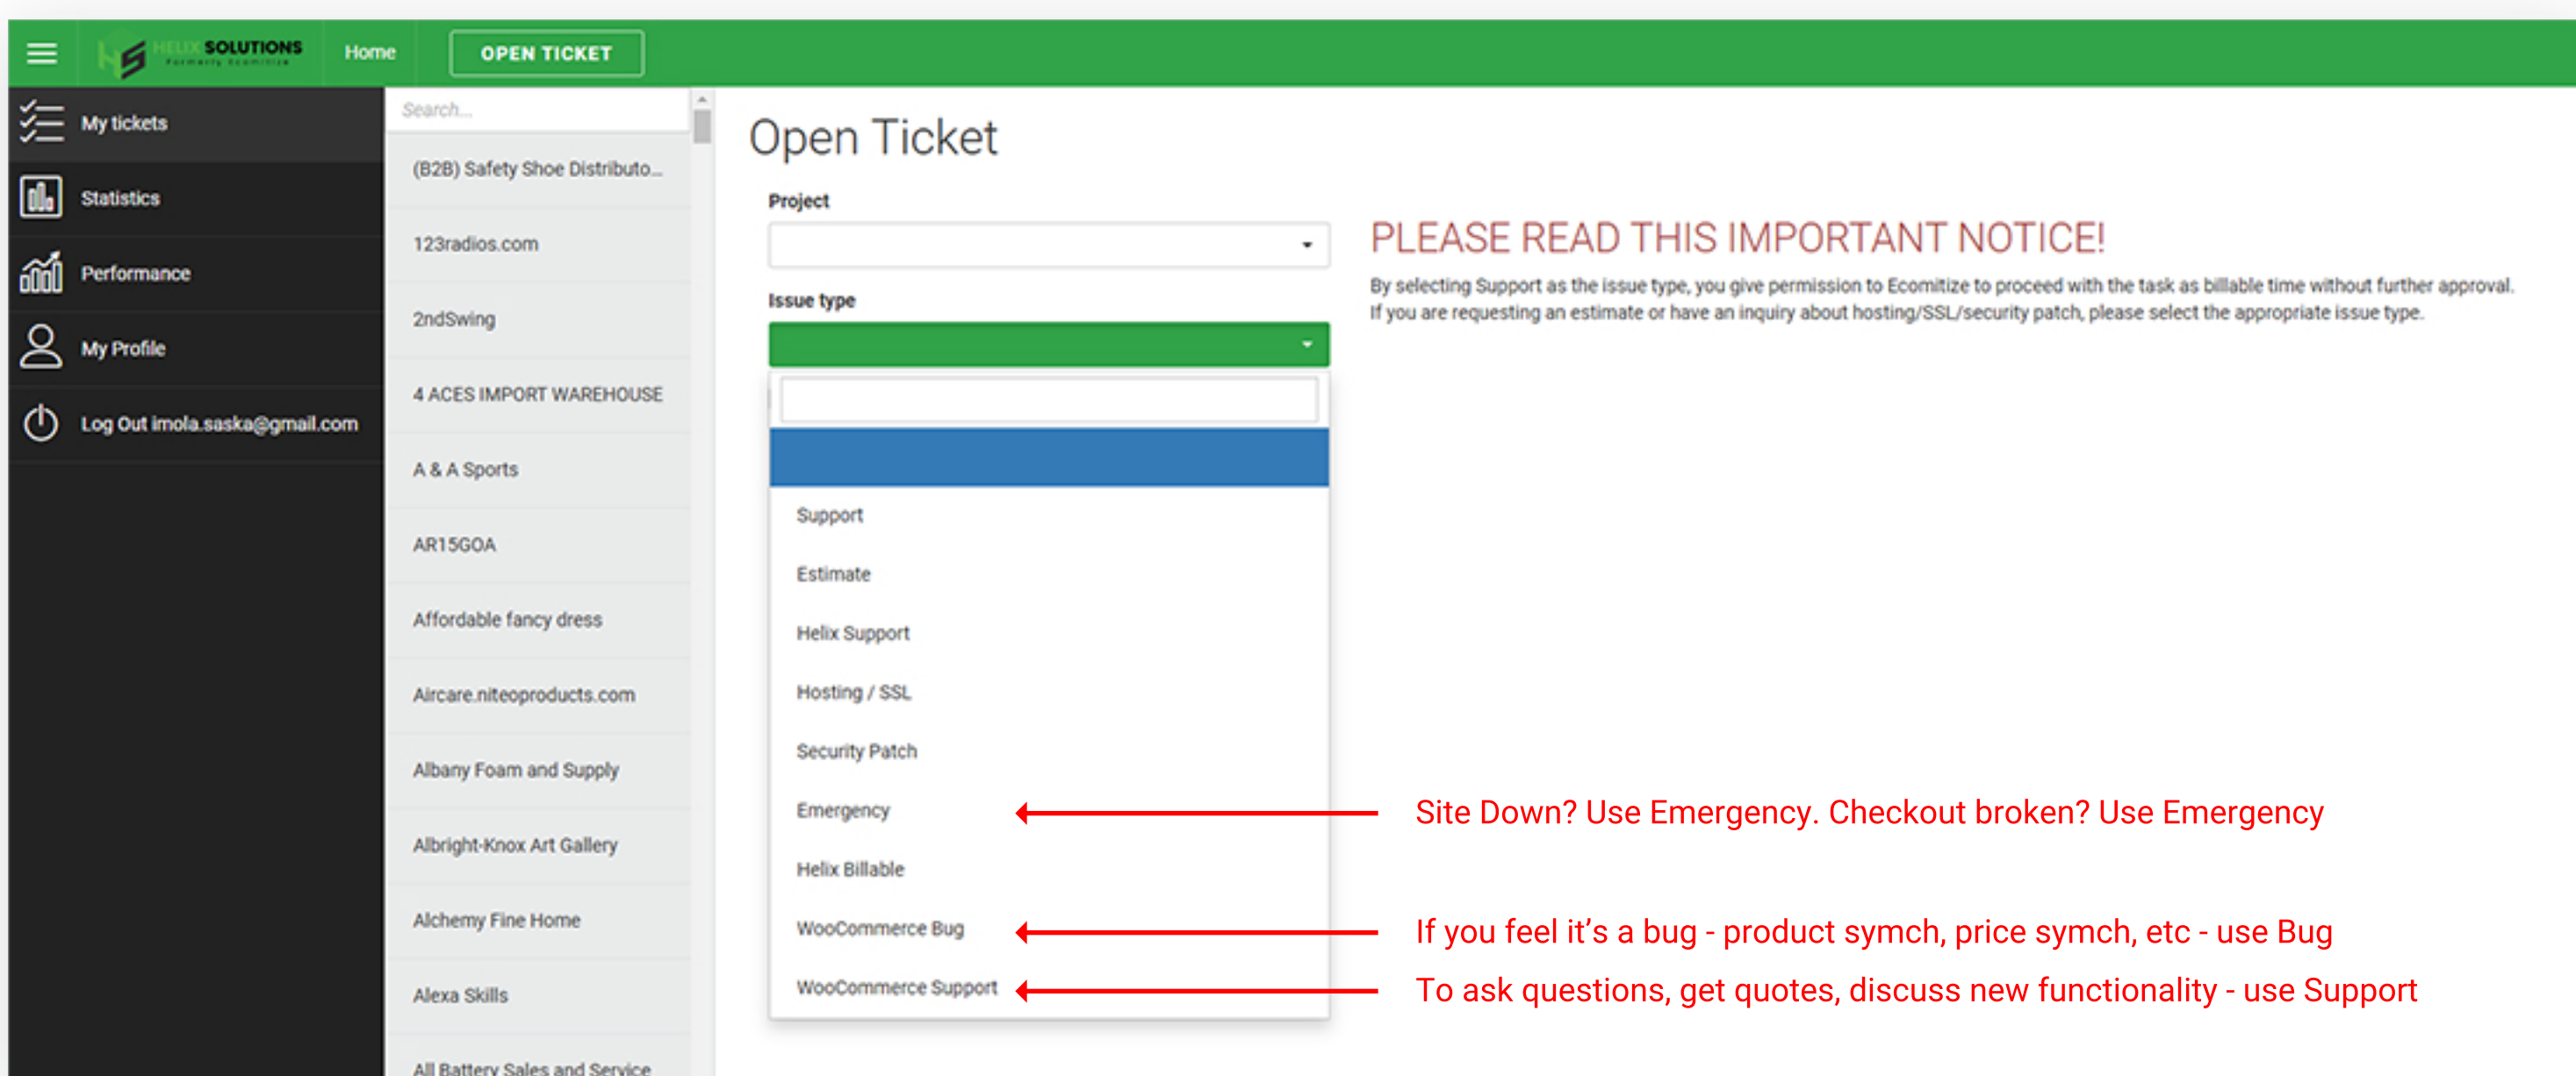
HELIX SOLUTIONS
Formerly Ecomitize

Home

OPEN TICKET

My tickets

Statistics

Performance

My Profile

Log Out imola.saska@gmail.com

Search...

(B2B) Safety Shoe Distributo...

123radios.com

2ndSwing

4 ACES IMPORT WAREHOUSE

A & A Sports

AR15GOA

Affordable fancy dress

Aircare.niteoproducts.com

Albany Foam and Supply

Albright-Knox Art Gallery

Alchemy Fine Home

Alexa Skills

All Battery Sales and Service

Open Ticket

Project

Issue type

Support

Estimate

Helix Support

Hosting / SSL

Security Patch

Emergency

Helix Billable

WooCommerce Bug

WooCommerce Support

PLEASE READ THIS IMPORTANT NOTICE!

By selecting Support as the issue type, you give permission to Ecomitize to proceed with the task as billable time without further approval. If you are requesting an estimate or have an inquiry about hosting/SSL/security patch, please select the appropriate issue type.

Site Down? Use Emergency. Checkout broken? Use Emergency

If you feel it's a bug - product symch, price symch, etc - use Bug

To ask questions, get quotes, discuss new functionality - use Support